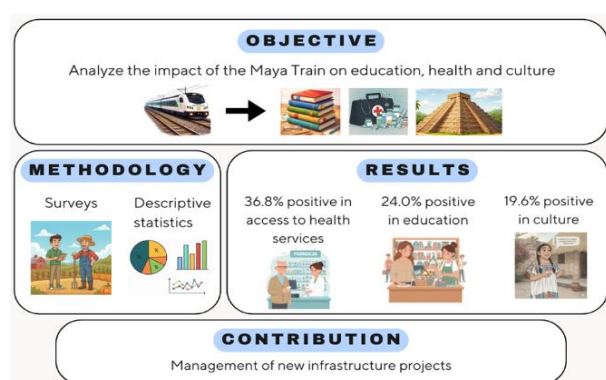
OBJECTIVE

Analyze the impact of the Maya Train on education, health and culture

METHODOLOGY

Surveys

Descriptive statistics

RESULTS

36.8% positive in access to health services

24.0% positive in education

19.6% positive in culture

FARMACIA

CONTRIBUTION

Management of new infrastructure projects